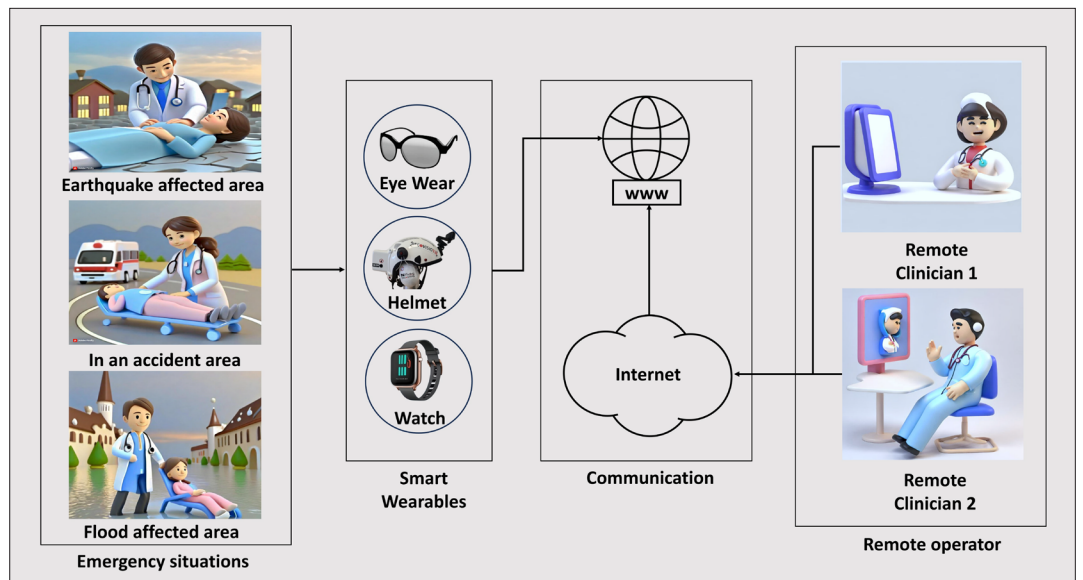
Earthquake affected area

In an accident area

Flood affected area

Emergency situations

Eye Wear

Helmet

Watch

Smart Wearables

www

Internet

Communication

Remote Clinician 1

Remote Clinician 2

Remote operator